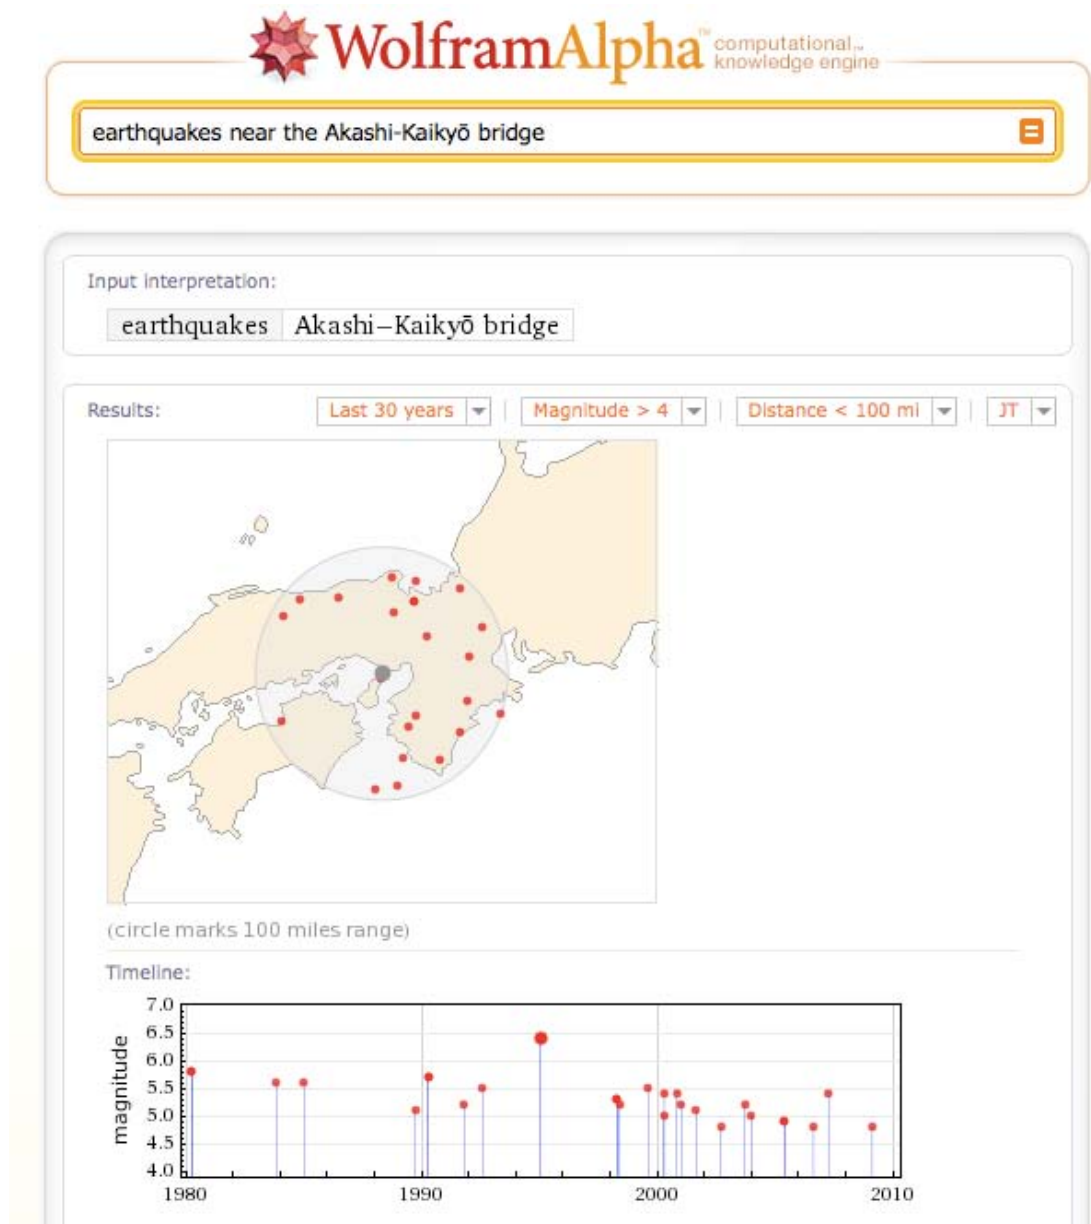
WolframAlpha computational knowledge engine

earthquakes near the Akashi-Kaikyō bridge

Input interpretation:

earthquakes | Akashi–Kaikyō bridge

Results:

Last 30 years | Magnitude > 4 | Distance < 100 mi | JT

(circle marks 100 miles range)

Timeline:

magnitude

7.0
6.5
6.0
5.5
5.0
4.5
4.0

1980 1990 2000 2010